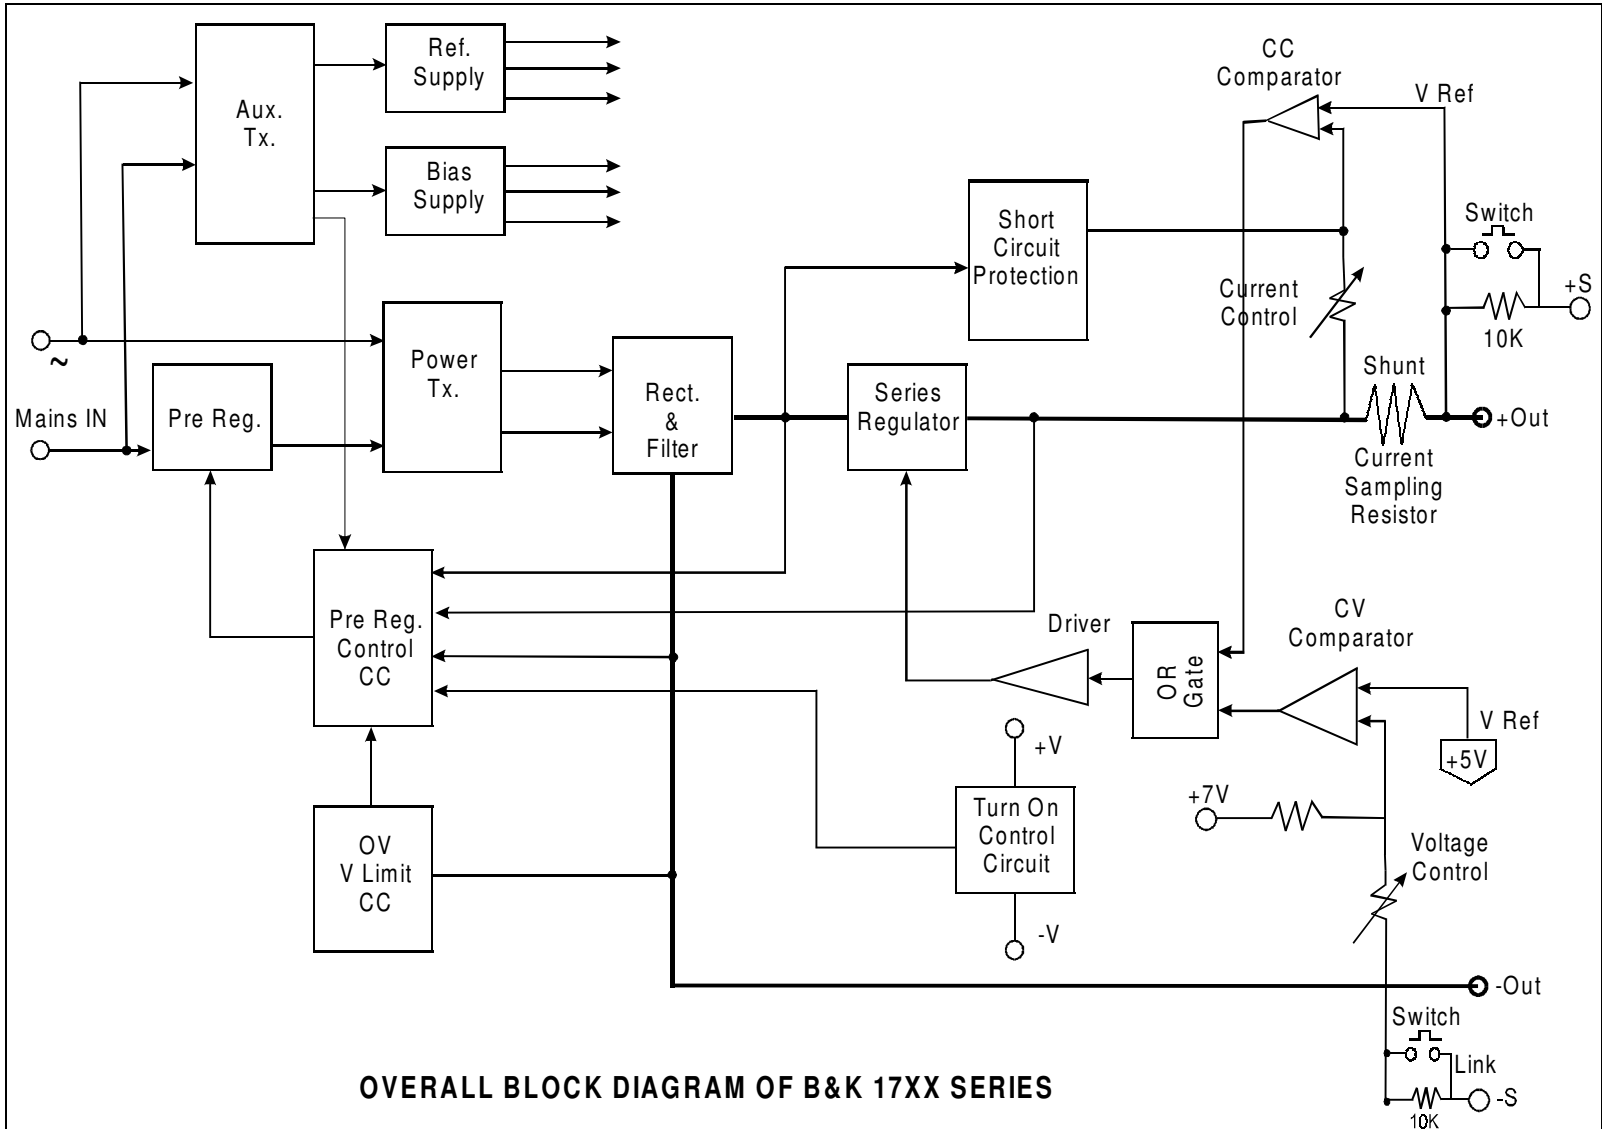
Aux. Tx.

Ref. Supply

Bias Supply

CC Comparator

V Ref

Switch

+S

10K

Short Circuit Protection

Current Control

Shunt

+Out

Current Sampling Resistor

~

Mains IN

Pre Reg.

Power Tx.

Rect. & Filter

Series Regulator

Pre Reg. Control CC

Driver

OR Gate

CV Comparator

V Ref

+5V

+V

Turn On Control Circuit

-V

+7V

Voltage Control

OV V Limit CC

-Out

Switch

Link

-S

10K

OVERALL BLOCK DIAGRAM OF B&K 17XX SERIES